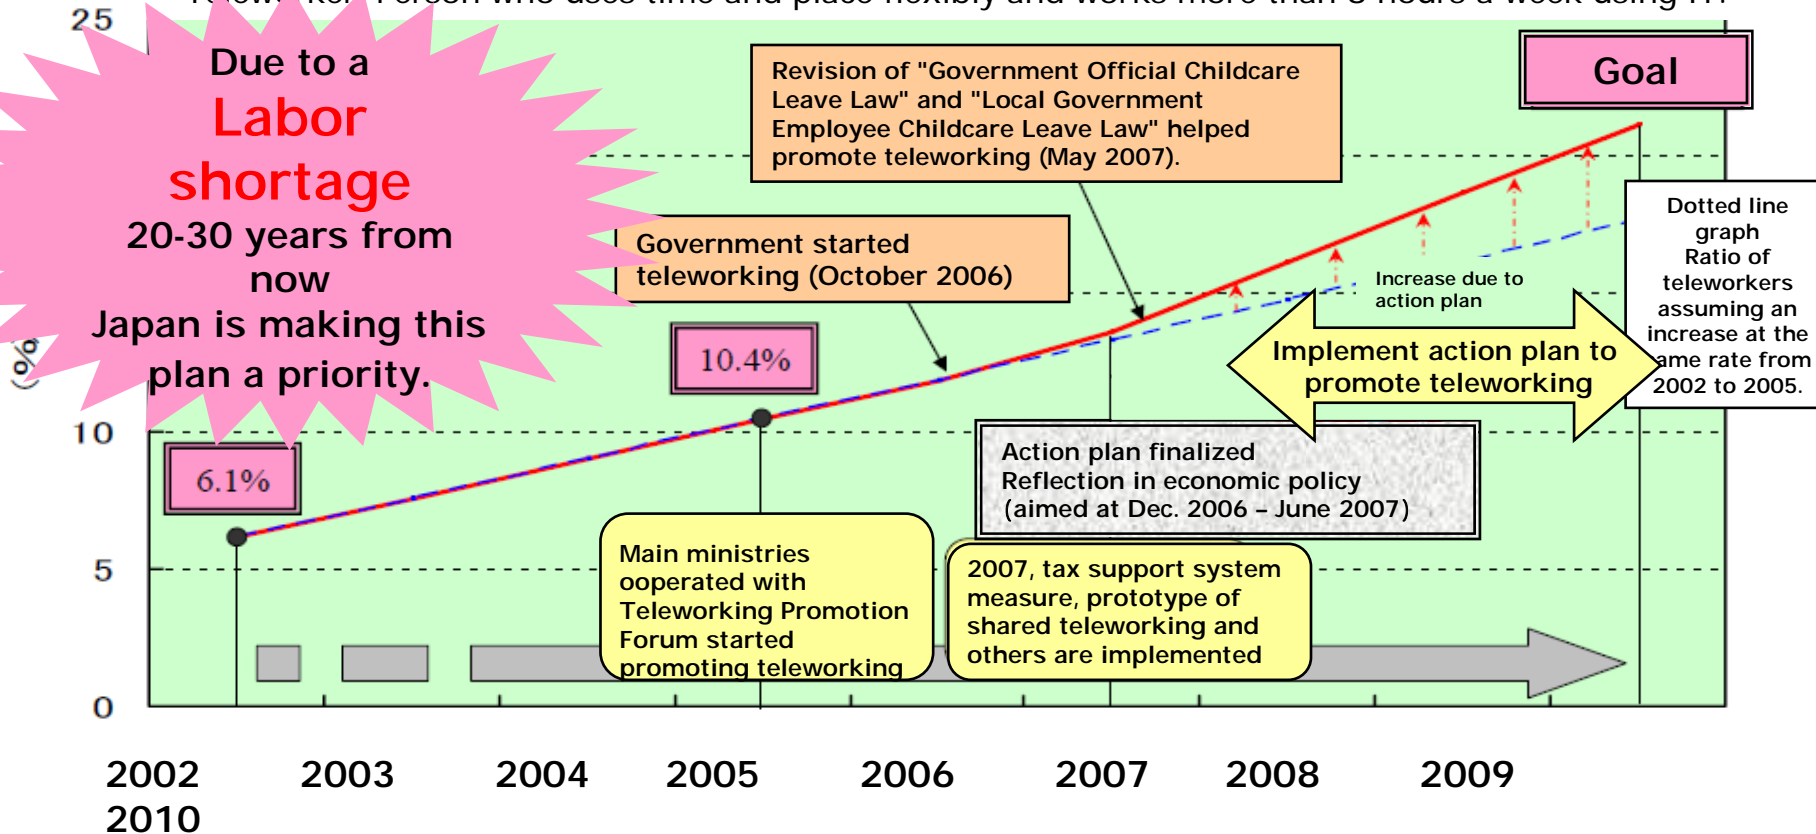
25

Due to a Labor shortage 20-30 years from now Japan is making this plan a priority.

(%)

Revision of "Government Official Childcare Leave Law" and "Local Government Employee Childcare Leave Law" helped promote teleworking (May 2007).

Goal

Government started teleworking (October 2006)

Dotted line graph Ratio of teleworkers assuming an increase at the ame rate from 2002 to 2005.

Increase due to action plan

10.4%

Implement action plan to promote teleworking

10

6.1%

Action plan finalized
Reflection in economic policy
(aimed at Dec. 2006 – June 2007)

5

Main ministries ooperated with Teleworking Promotion Forum started promoting teleworking

2007, tax support system measure, prototype of shared teleworking and others are implemented

0

2002 2003 2004 2005 2006 2007 2008 2009 2010